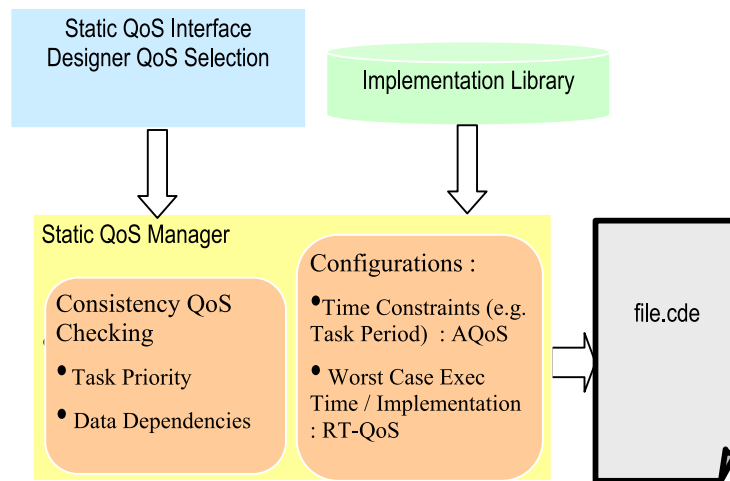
Static QoS Interface
Designer QoS Selection

Implementation Library

Static QoS Manager

Consistency QoS Checking

• Task Priority

• Data Dependencies

Configurations :

• Time Constraints (e.g. Task Period) : AQoS

• Worst Case Exec Time / Implementation : RT-QoS

file.cde